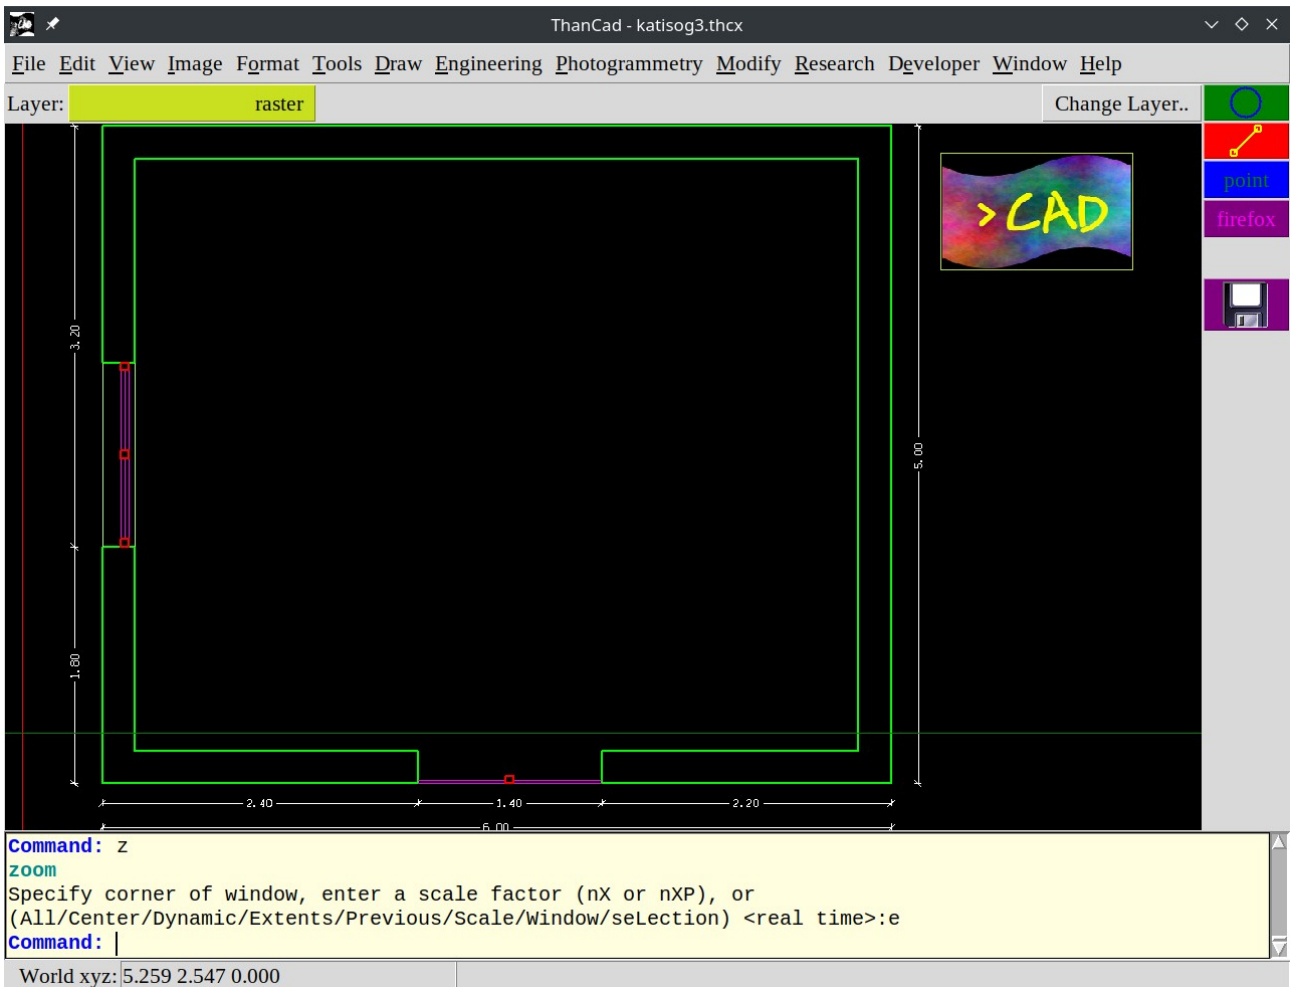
ThanCad - katisog3.thcx

File Edit View Image Format Tools Draw Engineering Photogrammetry Modify Research Developer Window Help

Layer: raster

Change Layer..

point

firefox

>CAD

3.20

1.80

5.00

2.40

1.40

2.20

6.00

Command: z
zoom
Specify corner of window, enter a scale factor (nX or nXP), or
(All/Center/Dynamic/Extents/Previous/Scale/Window/seLection) <real time>:e
Command:

World xyz: 5.259 2.547 0.000